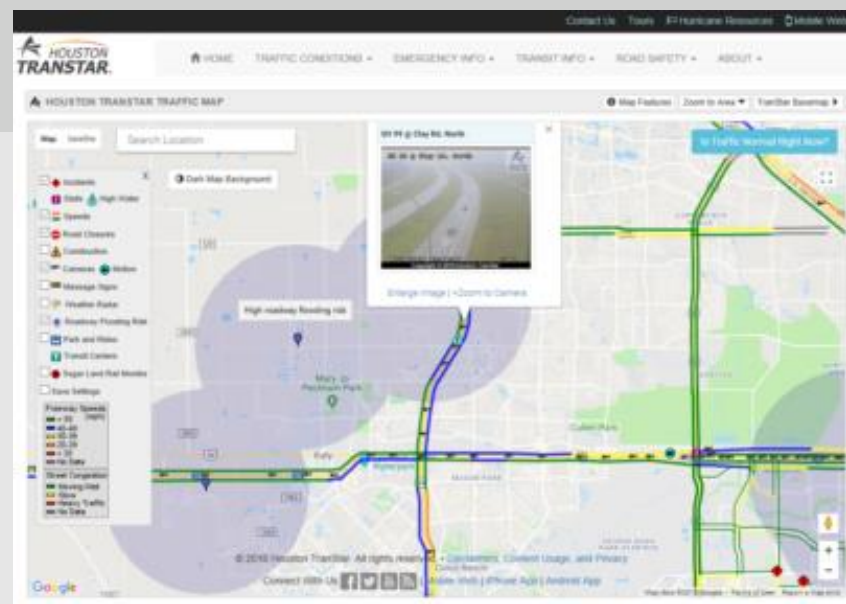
Contact Us Tools Hurricane Resources Mobile Web

HOUSTON TRANSTAR.

HOME TRAFFIC CONDITIONS ▾ EMERGENCY INFO ▾ TRANSIT INFO ▾ ROAD SAFETY ▾ ABOUT ▾

HOUSTON TRANSTAR TRAFFIC MAP

Map Features Zoom to Area ▾ TranStar Basemap ▾

Map Satellite

Search Location

Dark Map Background

Incidents
Stalls High Water
Speeds
Road Closures
Construction
Cameras Motion
Message Signs
Weather Radar
Roadway Flooding Risk
Park and Rides
Transit Centers
Sugar Land Rail Monitor
Save Settings

Freeway Speeds (mph)
> 50
40-49
30-39
20-29
< 20
No Data

Street Congestion
Moving Well
Slow
Heavy Traffic
No Data

High roadway flooding risk

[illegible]

Enlarge Image | +Zoom to Camera

Is Traffic Normal Right Now?

Katy

Cullen Park

© 2018 Houston TranStar. All rights reserved. Disclaimers, Content Usage, and Privacy

Connect With Us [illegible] Mobile Web | iPhone App | Android App

Google